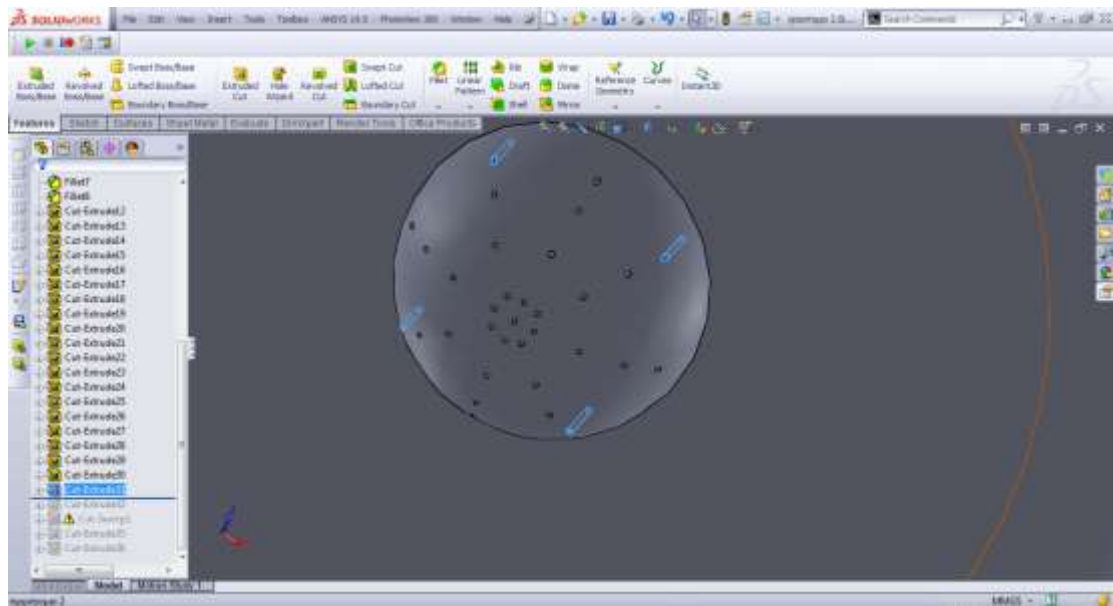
SOLIDWORKS File Edit View Insert Tools Toolbox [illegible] Window Help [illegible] Search Commands

Extruded Boss/Base Revolved Boss/Base Swept Boss/Base Lofted Boss/Base Boundary Boss/Base Extruded Cut Hole Wizard Revolved Cut Swept Cut Lofted Cut Boundary Cut Fillet Linear Pattern Rib Draft Shell Wrap Dome Mirror Reference Geometry Curves Instant3D

Features Sketch Surfaces Sheet Metal Evaluate DimXpert Render Tools Office Products

Fillet7
Fillet8
Cut-Extrude12
Cut-Extrude13
Cut-Extrude14
Cut-Extrude15
Cut-Extrude16
Cut-Extrude17
Cut-Extrude18
Cut-Extrude19
Cut-Extrude20
Cut-Extrude21
Cut-Extrude22
Cut-Extrude23
Cut-Extrude24
Cut-Extrude25
Cut-Extrude26
Cut-Extrude27
Cut-Extrude28
Cut-Extrude29
Cut-Extrude30
Cut-Extrude31
Cut-Extrude32
Cut-Sweep1
Cut-Extrude35
Cut-Extrude36

Model Motion Study 1

MMGS